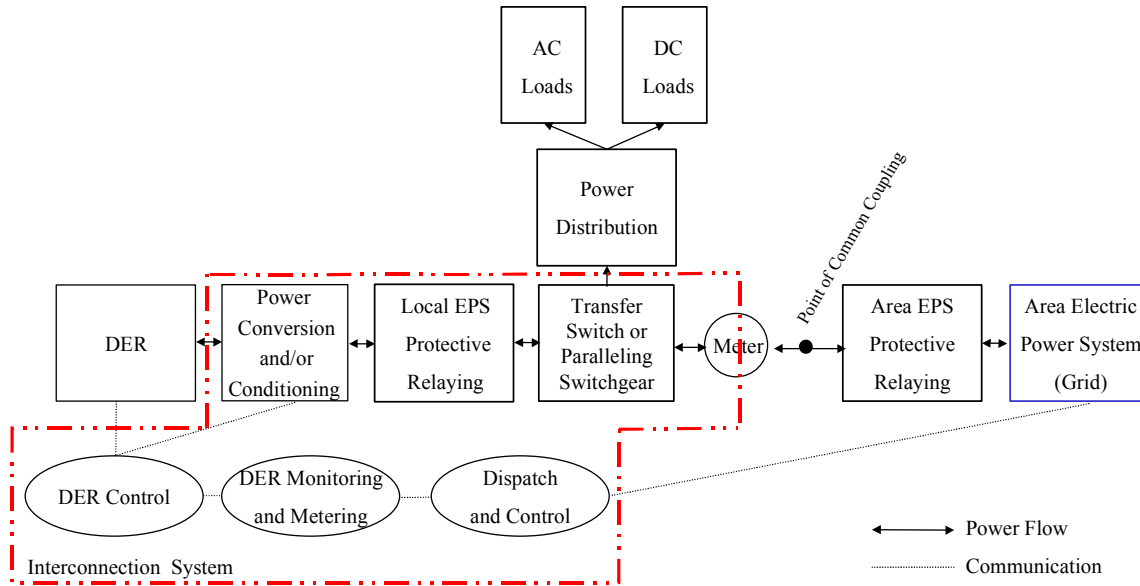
AC Loads

DC Loads

Power Distribution

Point of Common Coupling

DER

Power Conversion and/or Conditioning

Local EPS Protective Relaying

Transfer Switch or Paralleling Switchgear

Meter

Area EPS Protective Relaying

Area Electric Power System (Grid)

DER Control

DER Monitoring and Metering

Dispatch and Control

Interconnection System

Power Flow

Communication